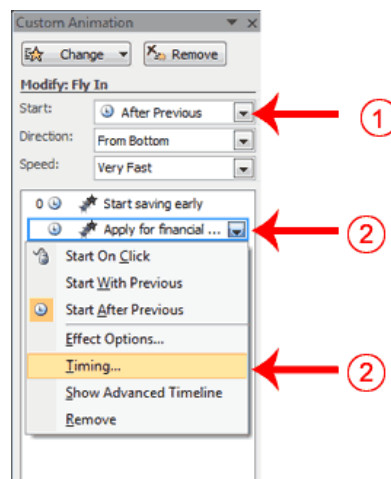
Custom Animation

Change
Remove

Modify: Fly In

Start: After Previous

Direction: From Bottom

Speed: Very Fast

0 Start saving early

Apply for financial ...

Start On Click

Start With Previous

Start After Previous

Effect Options...

Timing...

Show Advanced Timeline

Remove

1

2

2